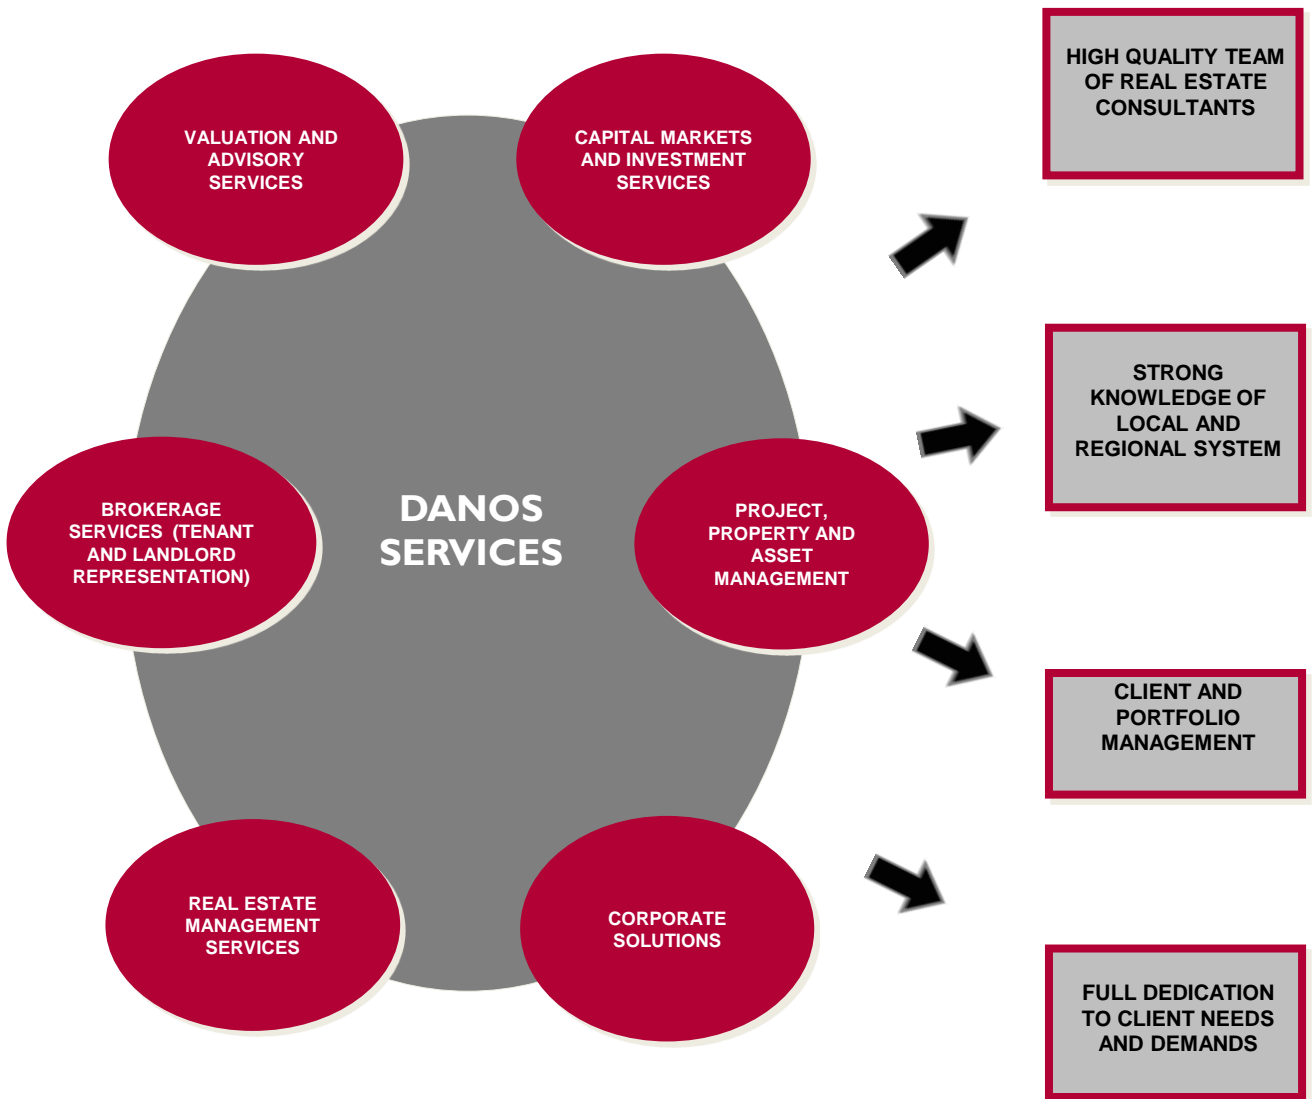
VALUATION AND ADVISORY SERVICES

CAPITAL MARKETS AND INVESTMENT SERVICES

BROKERAGE SERVICES (TENANT AND LANDLORD REPRESENTATION)

DANOS SERVICES

PROJECT, PROPERTY AND ASSET MANAGEMENT

REAL ESTATE MANAGEMENT SERVICES

CORPORATE SOLUTIONS

HIGH QUALITY TEAM OF REAL ESTATE CONSULTANTS

STRONG KNOWLEDGE OF LOCAL AND REGIONAL SYSTEM

CLIENT AND PORTFOLIO MANAGEMENT

FULL DEDICATION TO CLIENT NEEDS AND DEMANDS